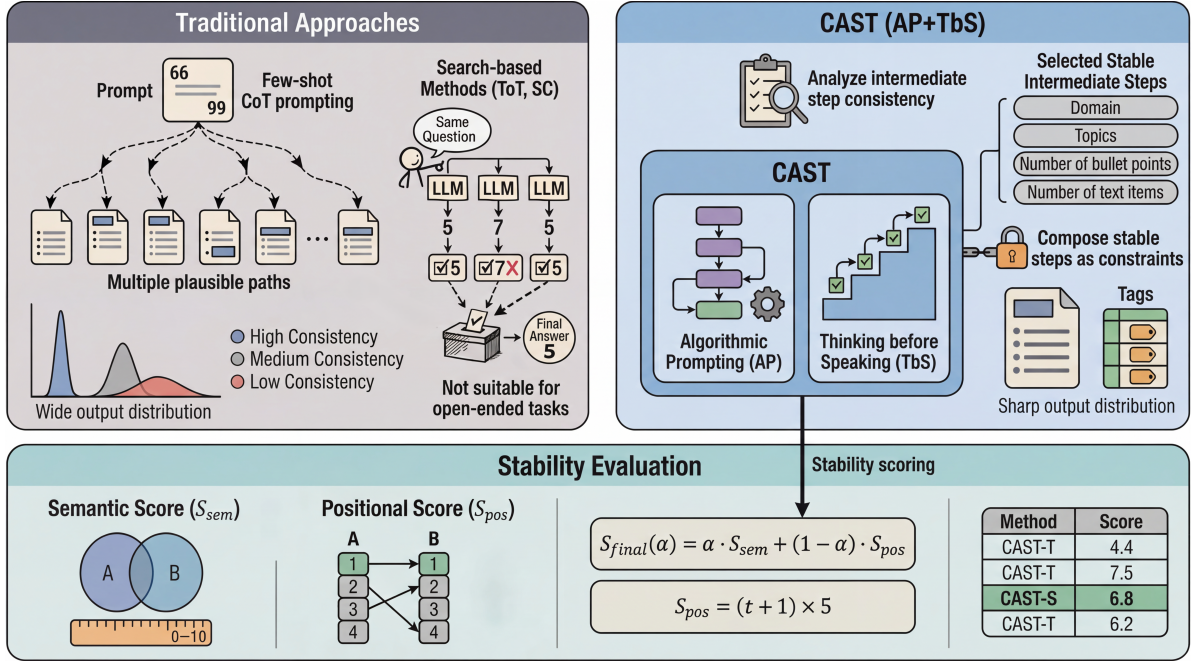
Traditional Approaches

66
99
Prompt
Few-shot CoT prompting

Multiple plausible paths

Search-based Methods (ToT, SC)

Same Question

LLM LLM LLM
5 7 5
5 7 5

Final Answer 5

High Consistency
Medium Consistency
Low Consistency

Wide output distribution

Not suitable for open-ended tasks

CAST (AP+TbS)

Analyze intermediate step consistency

Selected Stable Intermediate Steps
Domain
Topics
Number of bullet points
Number of text items

CAST

Algorithmic Prompting (AP)

Thinking before Speaking (TbS)

Compose stable steps as constraints

Tags

Sharp output distribution

Stability Evaluation

Stability scoring

Semantic Score ($S_{sem}$)

A B

0–10

Positional Score ($S_{pos}$)

A B
1 1
2 2
3 3
4 4

$S_{final}(\alpha) = \alpha \cdot S_{sem} + (1 - \alpha) \cdot S_{pos}$

$S_{pos} = (t + 1) \times 5$

| Method | Score |
|---|---|
| CAST-T | 4.4 |
| CAST-T | 7.5 |
| CAST-S | 6.8 |
| CAST-T | 6.2 |